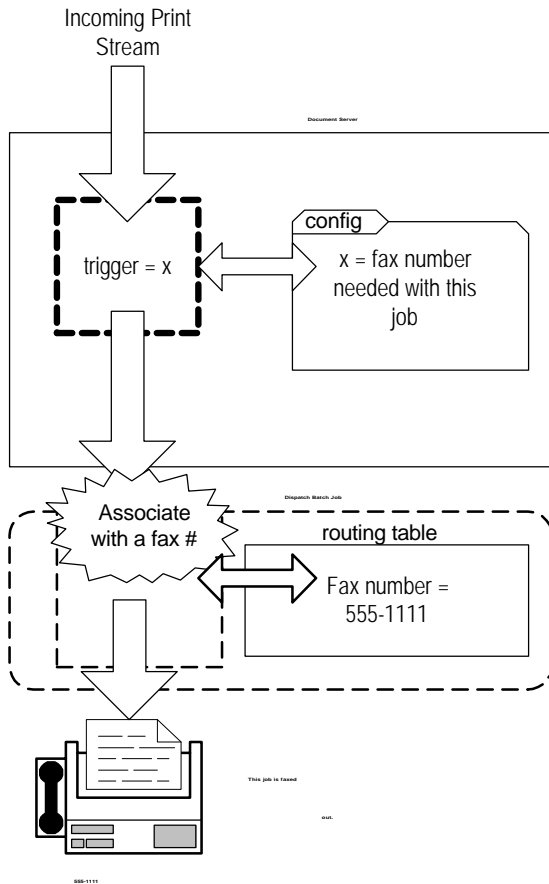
Incoming Print Stream

Document Server

trigger = x

config

x = fax number needed with this job

Dispatch Batch Job

Associate with a fax #

routing table

Fax number = 555-1111

This job is faxed

out.

555-1111